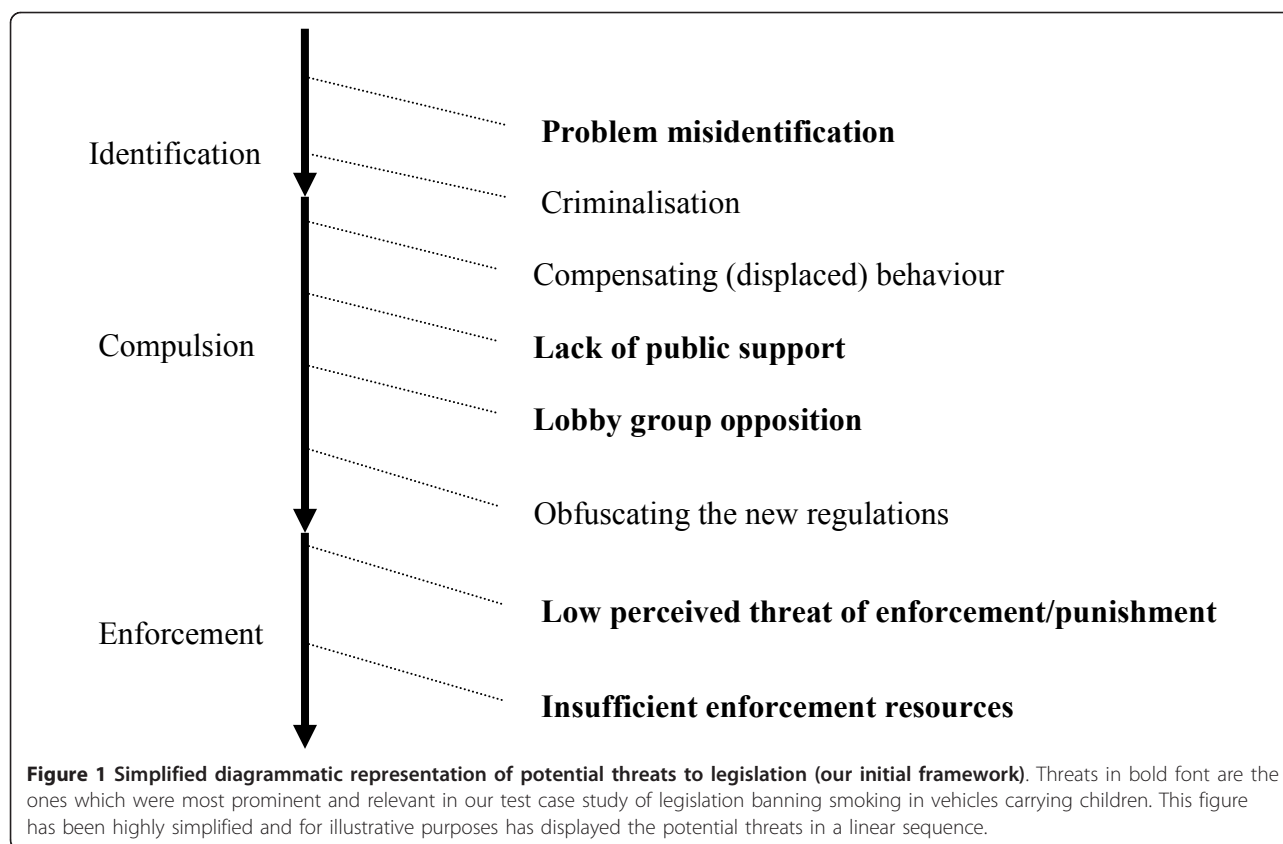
Identification

Problem misidentification

Criminalisation

Compulsion

Compensating (displaced) behaviour

Lack of public support

Lobby group opposition

Obfuscating the new regulations

Enforcement

Low perceived threat of enforcement/punishment

Insufficient enforcement resources

**Figure 1 Simplified diagrammatic representation of potential threats to legislation (our initial framework)**. Threats in bold font are the ones which were most prominent and relevant in our test case study of legislation banning smoking in vehicles carrying children. This figure has been highly simplified and for illustrative purposes has displayed the potential threats in a linear sequence.